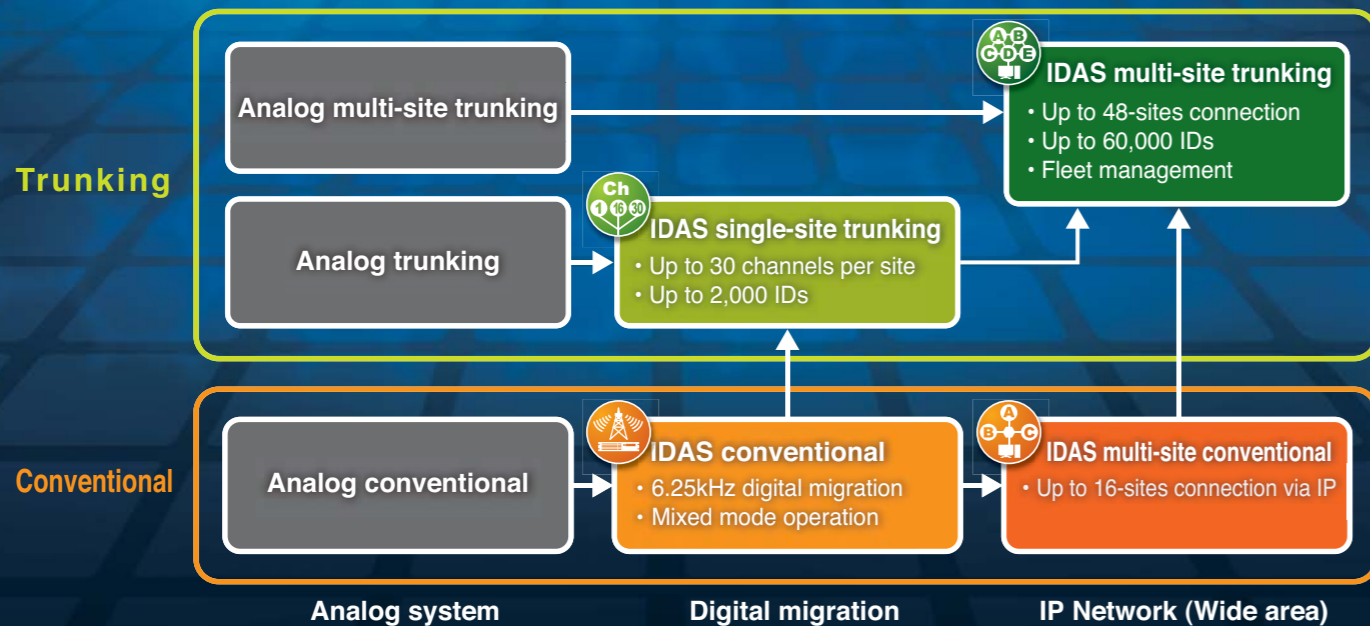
Trunking

Analog multi-site trunking

A B C D E

IDAS multi-site trunking
• Up to 48-sites connection
• Up to 60,000 IDs
• Fleet management

Analog trunking

Ch 1 16 30

IDAS single-site trunking
• Up to 30 channels per site
• Up to 2,000 IDs

Conventional

Analog conventional

IDAS conventional
• 6.25kHz digital migration
• Mixed mode operation

A B C

IDAS multi-site conventional
• Up to 16-sites connection via IP

Analog system

Digital migration

IP Network (Wide area)